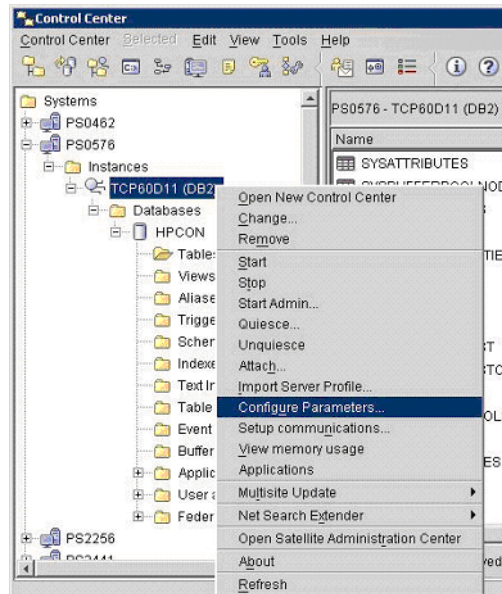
Control Center

Control Center Selected Edit View Tools Help

Systems
PS0462
PS0576
Instances
TCP60D11 (DB2)
Databases
HPCON
Table
Views
Aliase
Trigge
Scher
Indexe
Text Ir
Table
Event
Buffer
Applic
User a
Feder
PS2256
PS2441

PS0576 - TCP60D11 (DB2)

Name
SYSATTRIBUTES
SYSBUFFERPOOLNOD
TIE
T
TO
OL
ES
ved

Open New Control Center
Change...
Remove
Start
Stop
Start Admin...
Quiesce...
Unquiesce
Attach...
Import Server Profile...
Configure Parameters...
Setup communications...
View memory usage
Applications
Multisite Update
Net Search Extender
Open Satellite Administration Center
About
Refresh